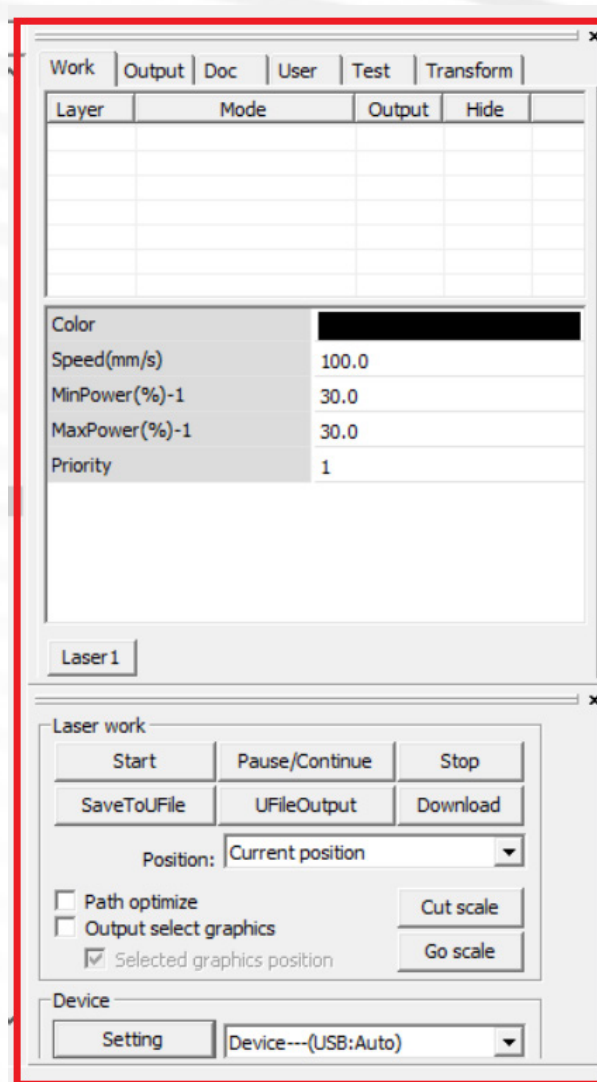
Work | Output | Doc | User | Test | Transform

| Layer | Mode | Output | Hide |
|---|---|---|---|
| | | | |

| | |
|---|---|
| Color | |
| Speed(mm/s) | 100.0 |
| MinPower(%)-1 | 30.0 |
| MaxPower(%)-1 | 30.0 |
| Priority | 1 |

Laser1

Laser work

Start | Pause/Continue | Stop

SaveToUFile | UFileOutput | Download

Position: Current position

Path optimize

Output select graphics

Selected graphics position

Cut scale

Go scale

Device

Setting

Device---(USB:Auto)